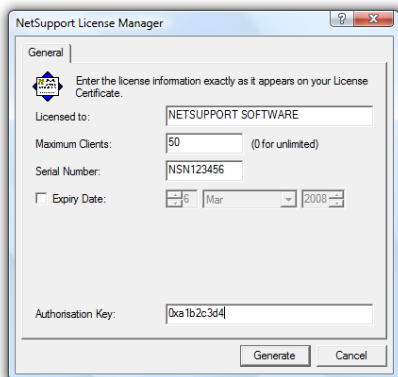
NetSupport License Manager

?

General

Enter the license information exactly as it appears on your License Certificate.

Licensed to: NETSUPPORT SOFTWARE

Maximum Clients: 50 (0 for unlimited)

Serial Number: NSN123456

Expiry Date: 6 Mar 2008

Authorisation Key: 0xa1b2c3d4

Generate Cancel